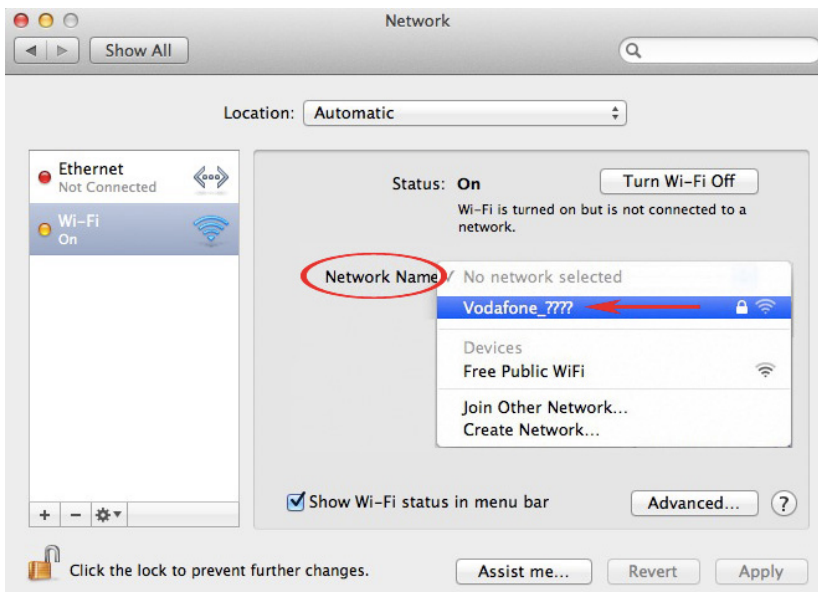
Network

Show All

Location: Automatic

Ethernet
Not Connected

Wi-Fi
On

Status: On

Turn Wi-Fi Off

Wi-Fi is turned on but is not connected to a network.

Network Name

✓ No network selected

Vodafone_????

Devices

Free Public WiFi

Join Other Network...

Create Network...

+ − ⚙▾

Show Wi-Fi status in menu bar

Advanced...

?

Click the lock to prevent further changes.

Assist me...

Revert

Apply